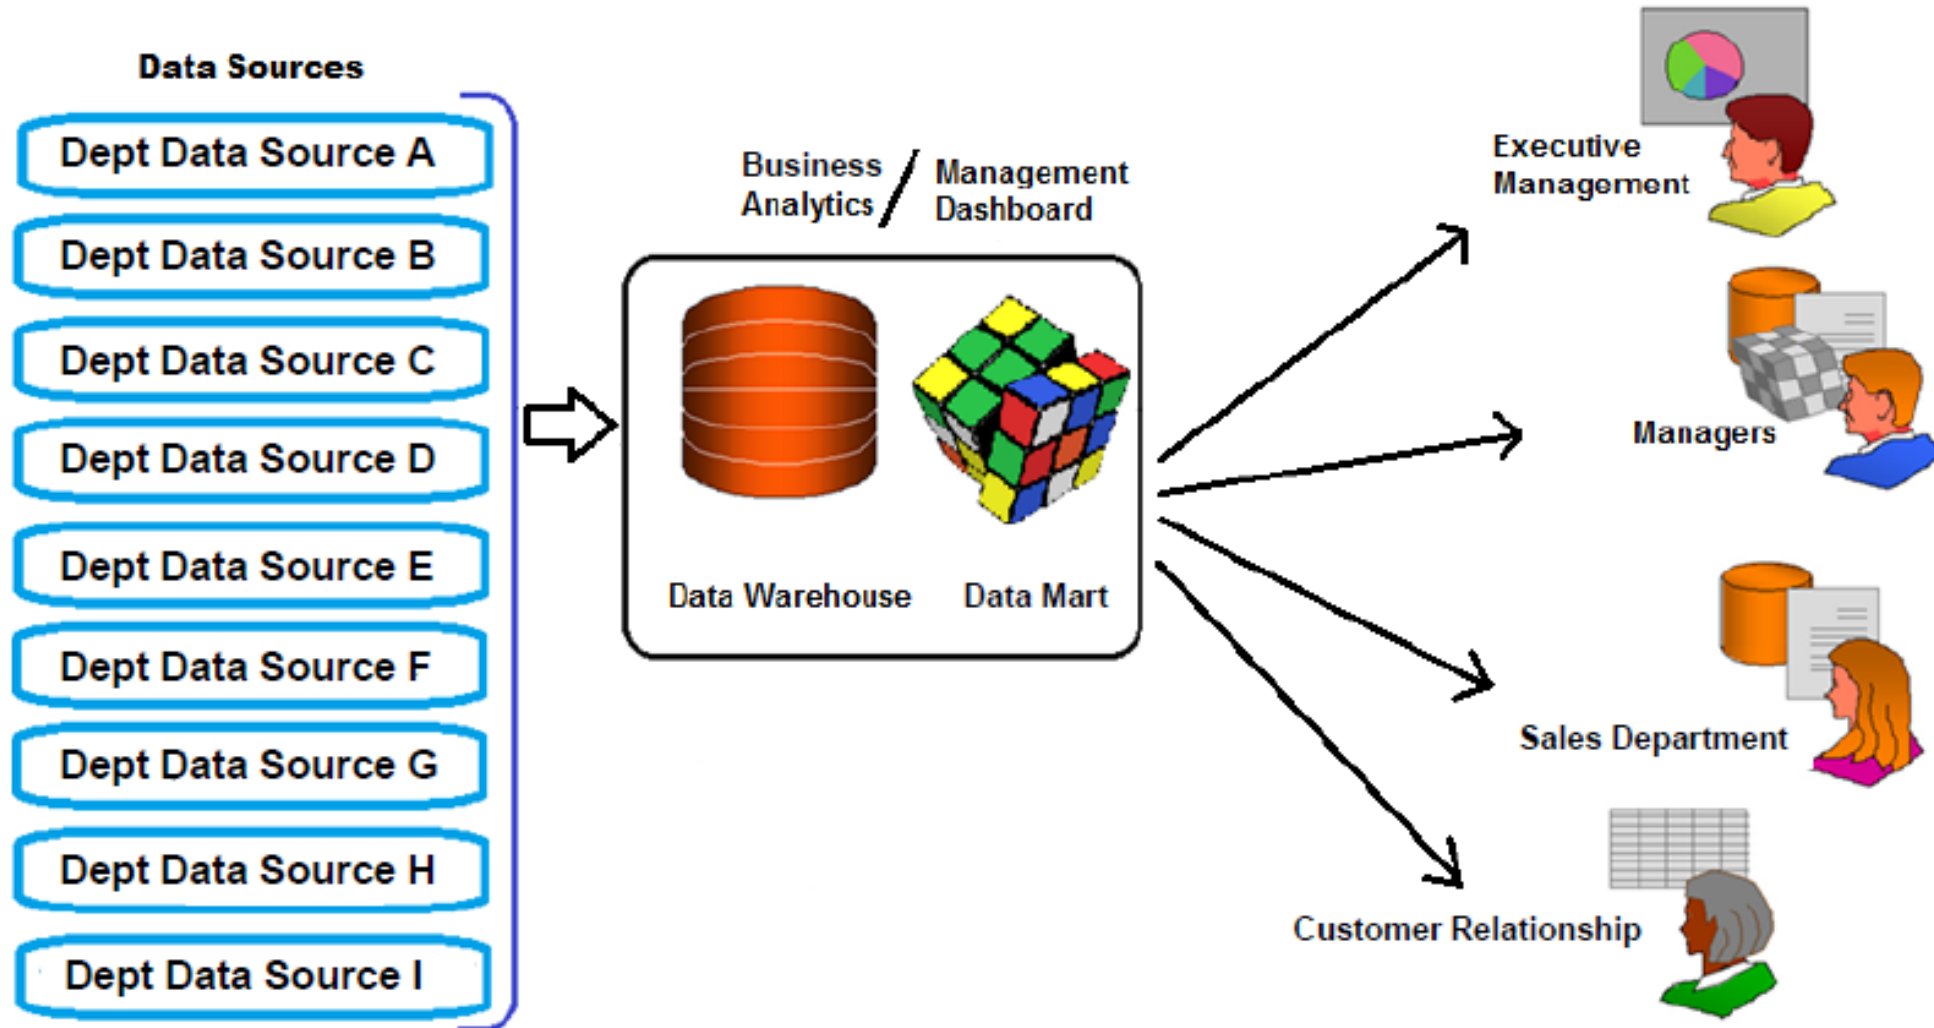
Data Sources

Dept Data Source A

Dept Data Source B

Dept Data Source C

Dept Data Source D

Dept Data Source E

Dept Data Source F

Dept Data Source G

Dept Data Source H

Dept Data Source I

Business Analytics / Management Dashboard

Data Warehouse

Data Mart

Executive Management

Managers

Sales Department

Customer Relationship